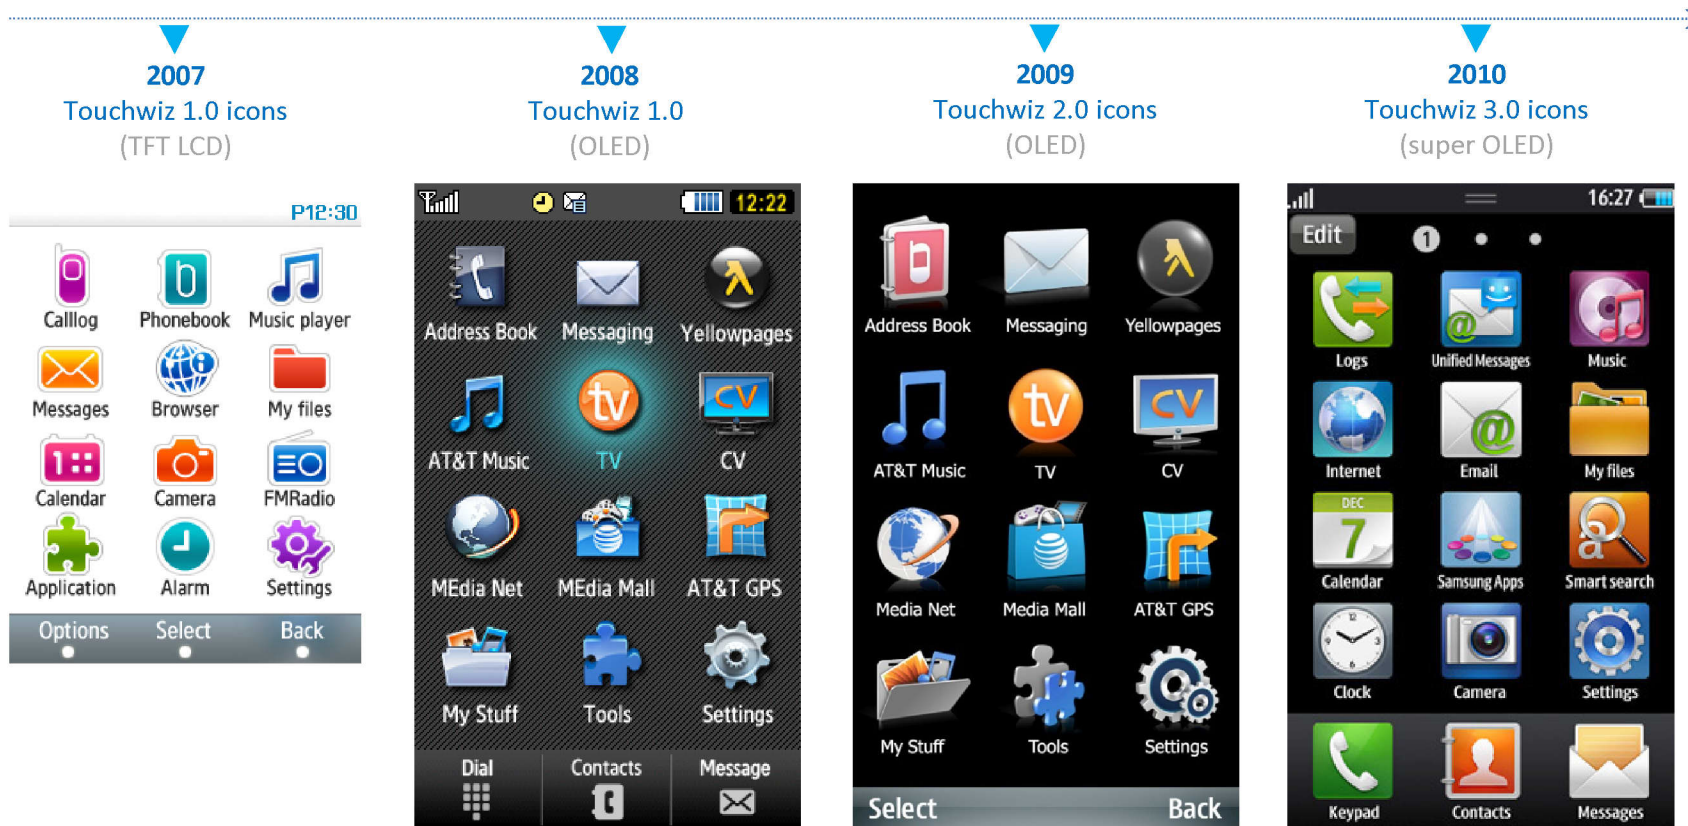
2007
Touchwiz 1.0 icons
(TFT LCD)

P12:30

Calllog Phonebook Music player
Messages Browser My files
Calendar Camera FMRadio
Application Alarm Settings
Options Select Back

2008
Touchwiz 1.0
(OLED)

12:22

Address Book Messaging Yellowpages
AT&T Music TV CV
MEdia Net MEdia Mall AT&T GPS
My Stuff Tools Settings
Dial Contacts Message

2009
Touchwiz 2.0 icons
(OLED)

Address Book Messaging Yellowpages
AT&T Music TV CV
Media Net Media Mall AT&T GPS
My Stuff Tools Settings
Select Back

2010
Touchwiz 3.0 icons
(super OLED)

16:27
Edit 1

Logs Unified Messages Music
Internet Email My files
DEC 7
Calendar Samsung Apps Smart search
Clock Camera Settings
Keypad Contacts Messages